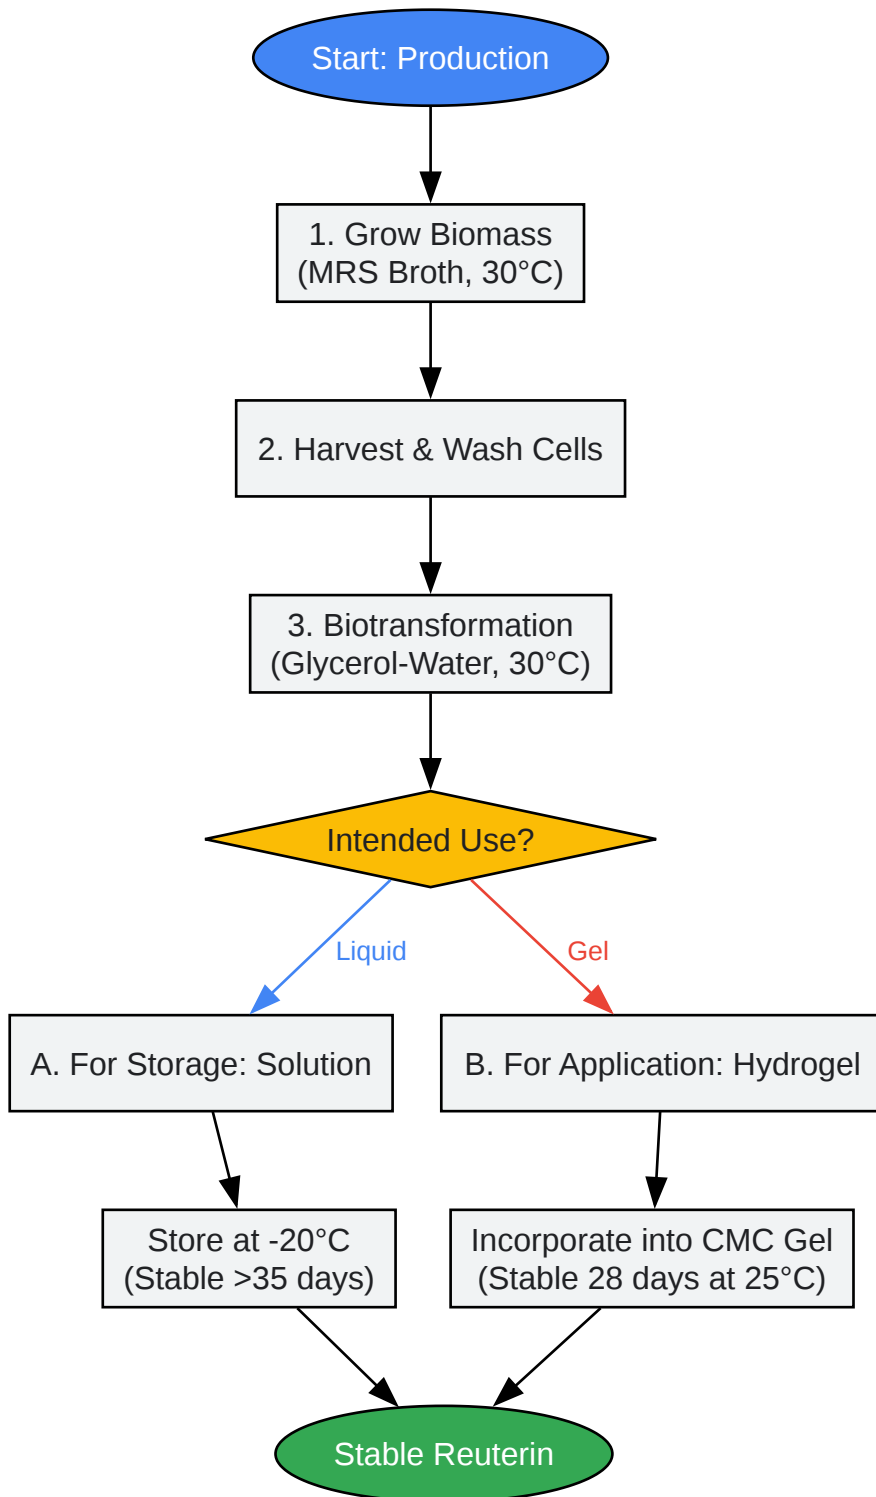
Start: Production

1. Grow Biomass
(MRS Broth, 30°C)

2. Harvest & Wash Cells

3. Biotransformation
(Glycerol-Water, 30°C)

Intended Use?

Liquid

Gel

A. For Storage: Solution

B. For Application: Hydrogel

Store at -20°C
(Stable >35 days)

Incorporate into CMC Gel
(Stable 28 days at 25°C)

Stable Reuterin